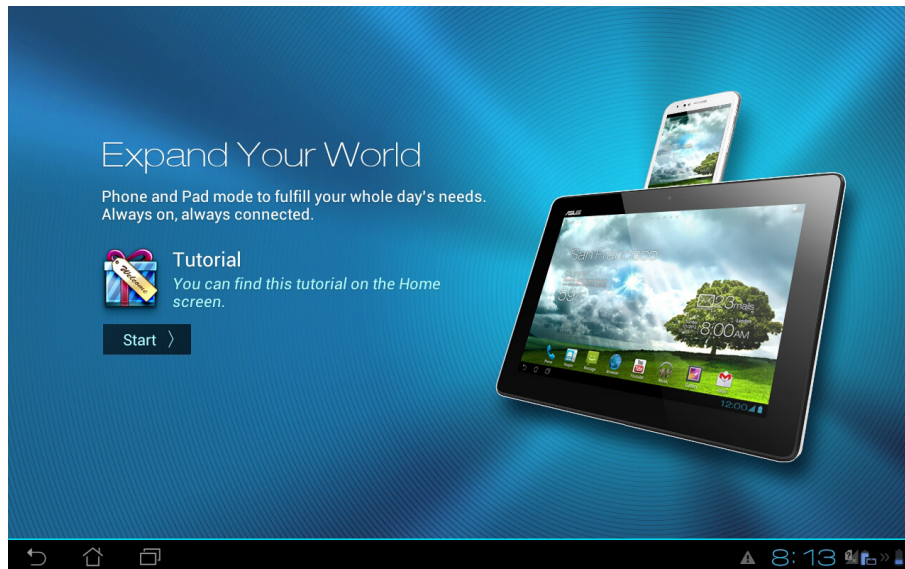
Expand Your World

Phone and Pad mode to fulfill your whole day's needs. Always on, always connected.

Welcome

Tutorial

You can find this tutorial on the Home screen.

Start 〉

ASUS

San Francisco

23 mails

8:00 AM

12:00

8:13